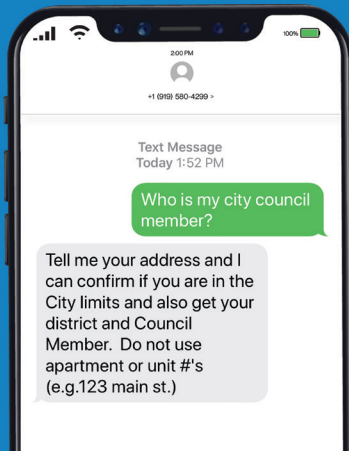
2:00 PM

100%

+1 (919) 580-4299 >

Text Message
Today 1:52 PM

Who is my city council member?

Tell me your address and I can confirm if you are in the City limits and also get your district and Council Member. Do not use apartment or unit #'s (e.g.123 main st.)